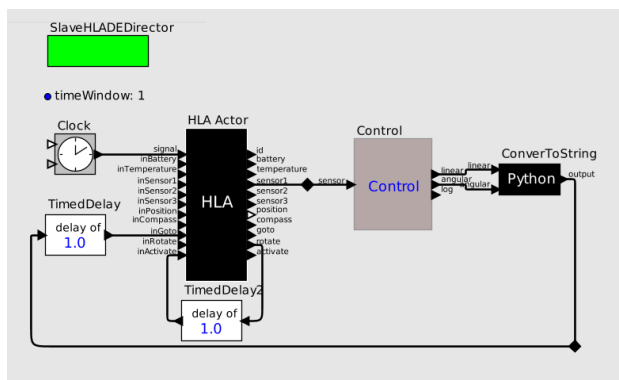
SlaveHLADEDirector

timeWindow: 1

Clock

HLA Actor

signal
inBattery
inTemperature
inSensor1
inSensor2
inSensor3
inPosition
inCompass
inGoto
inRotate
inActivate

HLA

id
battery
temperature
sensor1
sensor2
sensor3
position
compass
goto
rotate
activate

TimedDelay
delay of
1.0

TimedDelay2
delay of
1.0

Control
sensor
Control
linear
angular
log

ConverToString
linear
angular
Python
output